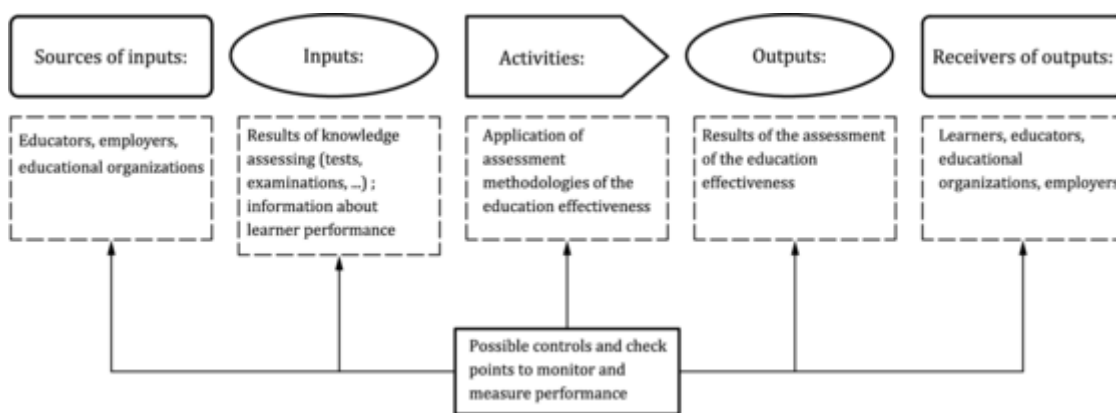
Sources of inputs:

Inputs:

Activities:

Outputs:

Receivers of outputs:

Educators, employers, educational organizations

Results of knowledge assessing (tests, examinations, ...) ; information about learner performance

Application of assessment methodologies of the education effectiveness

Results of the assessment of the education effectiveness

Learners, educators, educational organizations, employers

Possible controls and check points to monitor and measure performance